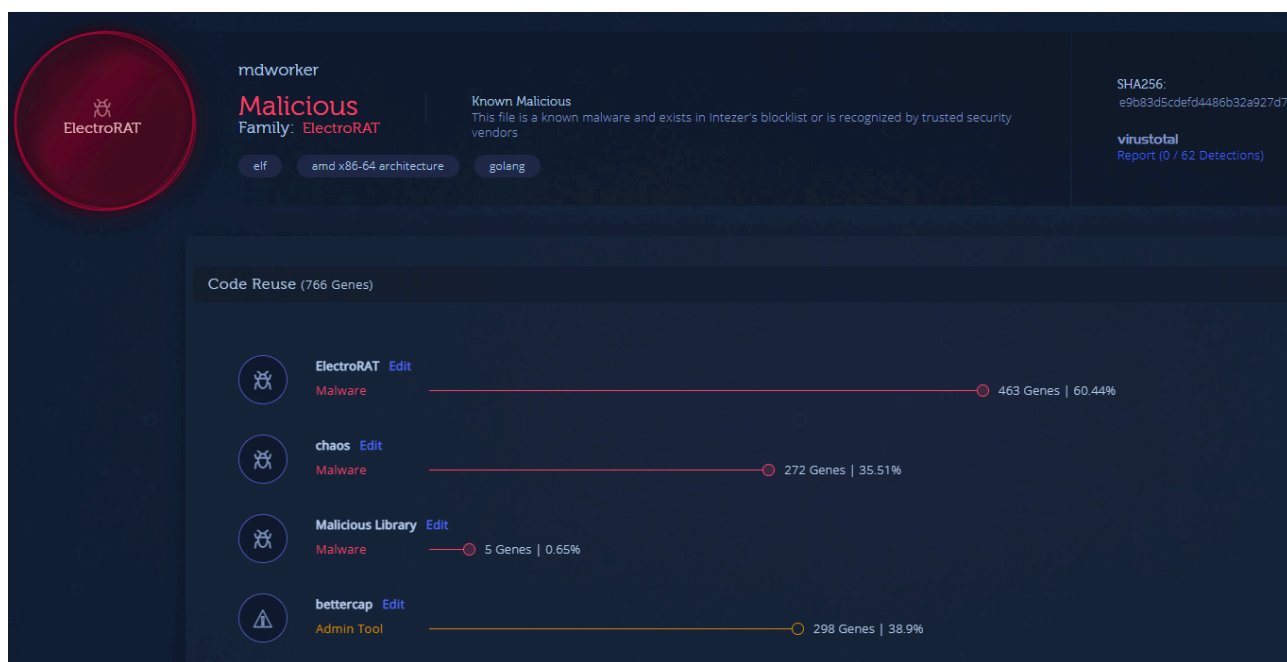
ElectroRAT

mdworker
Malicious
Family: ElectroRAT

Known Malicious
This file is a known malware and exists in Intezer's blocklist or is recognized by trusted security vendors

elf   amd x86-64 architecture   golang

SHA256:
e9b83d5cdefd4486b32a927d7

virustotal
Report (0 / 62 Detections)

Code Reuse (766 Genes)

ElectroRAT Edit
Malware
463 Genes | 60.44%

chaos Edit
Malware
272 Genes | 35.51%

Malicious Library Edit
Malware
5 Genes | 0.65%

bettercap Edit
Admin Tool
298 Genes | 38.9%